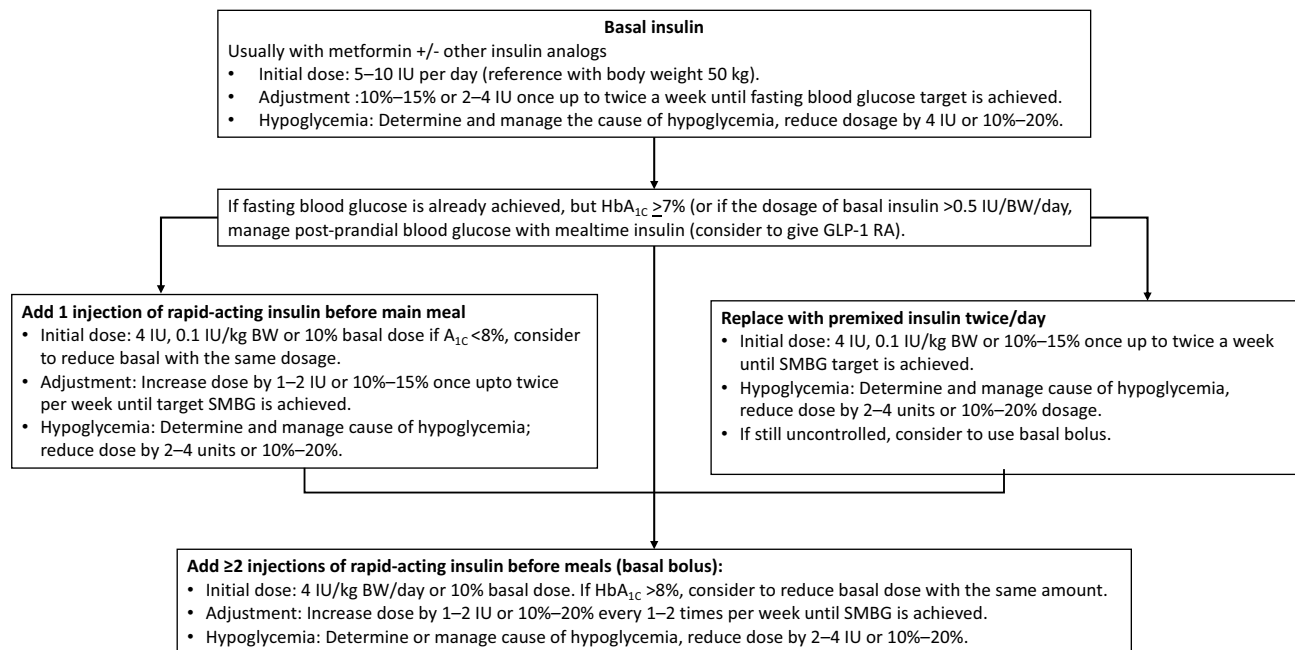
**Basal insulin**

Usually with metformin +/- other insulin analogs

- Initial dose: 5–10 IU per day (reference with body weight 50 kg).
- Adjustment :10%–15% or 2–4 IU once up to twice a week until fasting blood glucose target is achieved.
- Hypoglycemia: Determine and manage the cause of hypoglycemia, reduce dosage by 4 IU or 10%–20%.

If fasting blood glucose is already achieved, but HbA$_{1C}$ $\geq$7% (or if the dosage of basal insulin >0.5 IU/BW/day, manage post-prandial blood glucose with mealtime insulin (consider to give GLP-1 RA).

**Add 1 injection of rapid-acting insulin before main meal**

- Initial dose: 4 IU, 0.1 IU/kg BW or 10% basal dose if A$_{1C}$ <8%, consider to reduce basal with the same dosage.
- Adjustment: Increase dose by 1–2 IU or 10%–15% once upto twice per week until target SMBG is achieved.
- Hypoglycemia: Determine and manage cause of hypoglycemia; reduce dose by 2–4 units or 10%–20%.

**Replace with premixed insulin twice/day**

- Initial dose: 4 IU, 0.1 IU/kg BW or 10%–15% once up to twice a week until SMBG target is achieved.
- Hypoglycemia: Determine and manage cause of hypoglycemia, reduce dose by 2–4 units or 10%–20% dosage.
- If still uncontrolled, consider to use basal bolus.

**Add ≥2 injections of rapid-acting insulin before meals (basal bolus):**

- Initial dose: 4 IU/kg BW/day or 10% basal dose. If HbA$_{1C}$ >8%, consider to reduce basal dose with the same amount.
- Adjustment: Increase dose by 1–2 IU or 10%–20% every 1–2 times per week until SMBG is achieved.
- Hypoglycemia: Determine or manage cause of hypoglycemia, reduce dose by 2–4 IU or 10%–20%.